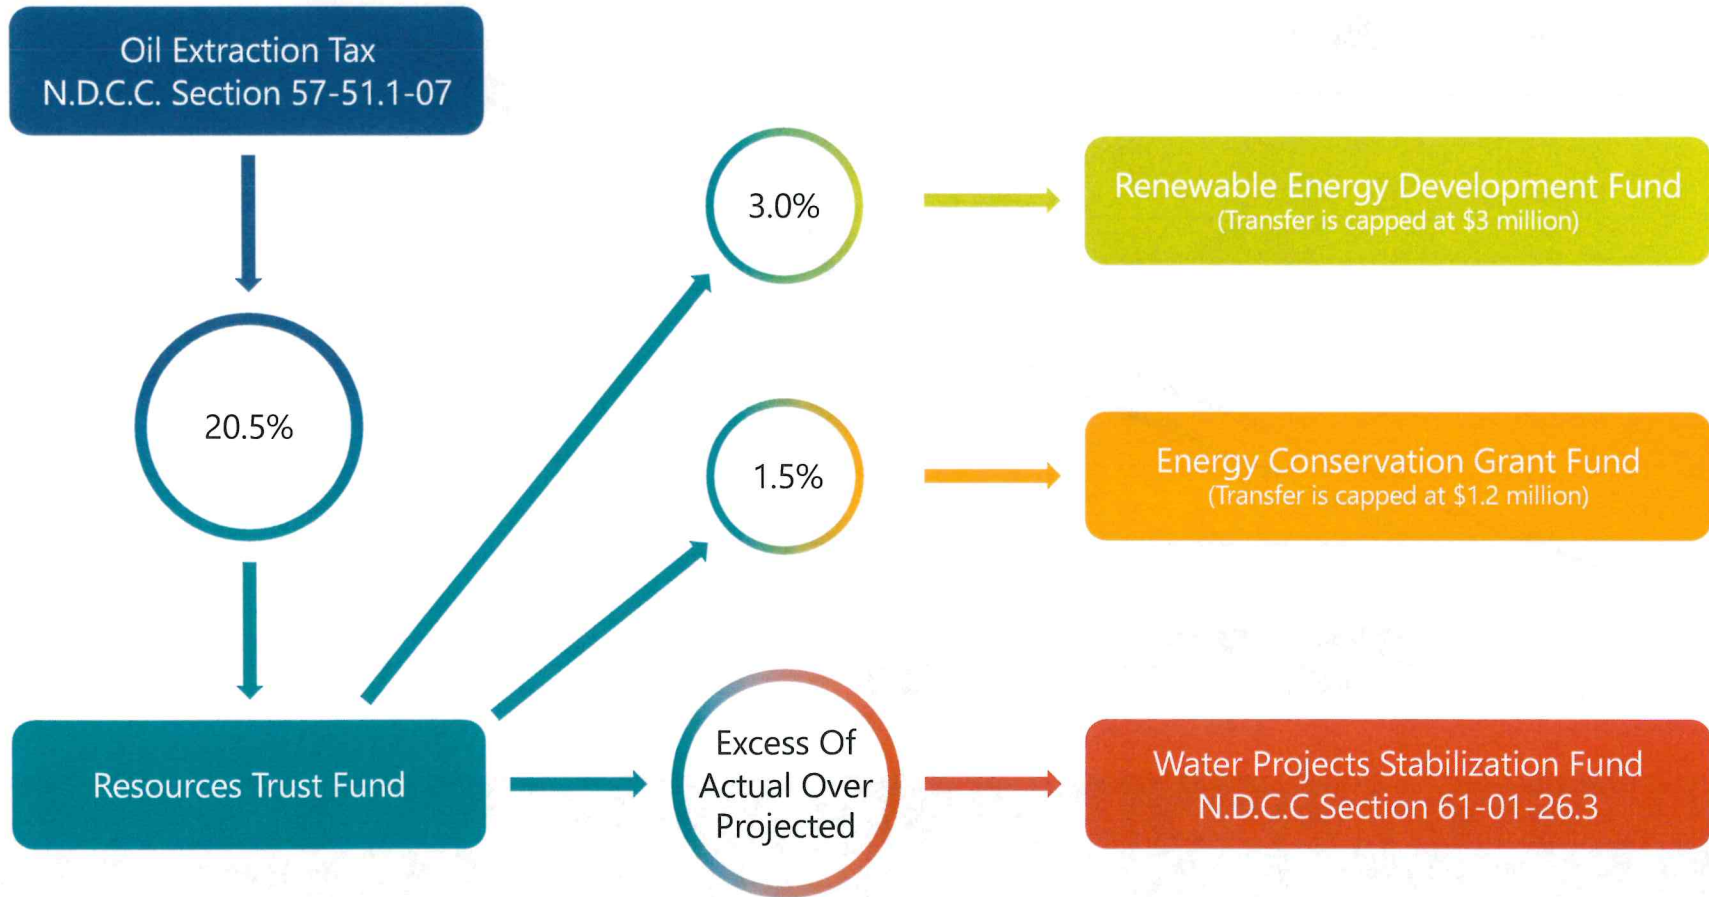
Oil Extraction Tax
N.D.C.C. Section 57-51.1-07

20.5%

Resources Trust Fund

3.0%

1.5%

Excess Of Actual Over Projected

Renewable Energy Development Fund
(Transfer is capped at $3 million)

Energy Conservation Grant Fund
(Transfer is capped at $1.2 million)

Water Projects Stabilization Fund
N.D.C.C Section 61-01-26.3